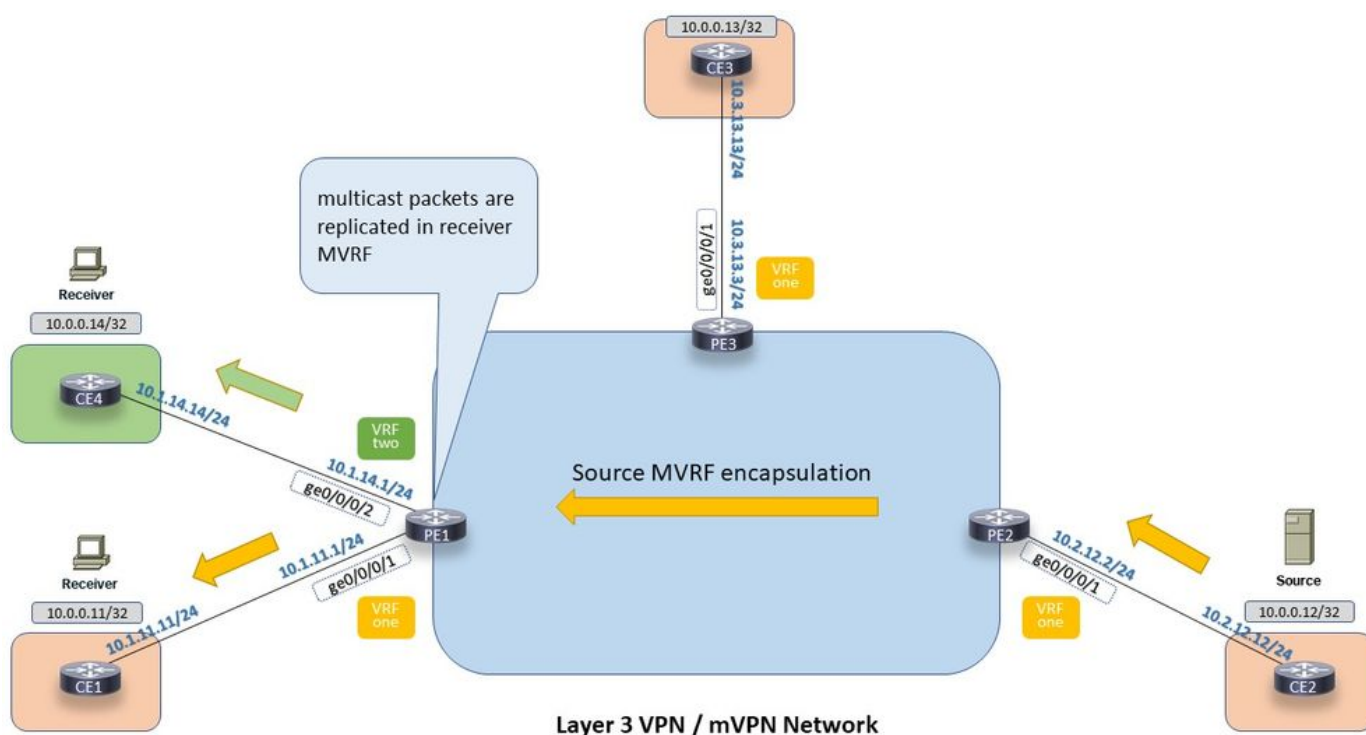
10.0.0.13/32
CE3
10.3.13.13/24
ge0/0/0/1
10.3.13.3/24
VRF one
PE3

multicast packets are replicated in receiver MVRF

Receiver
10.0.0.14/32
CE4
10.1.14.14/24
VRF two
10.1.14.1/24
ge0/0/0/2
PE1

Source MVRF encapsulation

PE2
10.2.12.2/24
ge0/0/0/1
VRF one

Source
10.0.0.12/32
10.2.12.12/24
CE2

Receiver
10.0.0.11/32
10.1.11.1/24
ge0/0/0/1
VRF one
10.1.11.11/24
CE1

Layer 3 VPN / mVPN Network